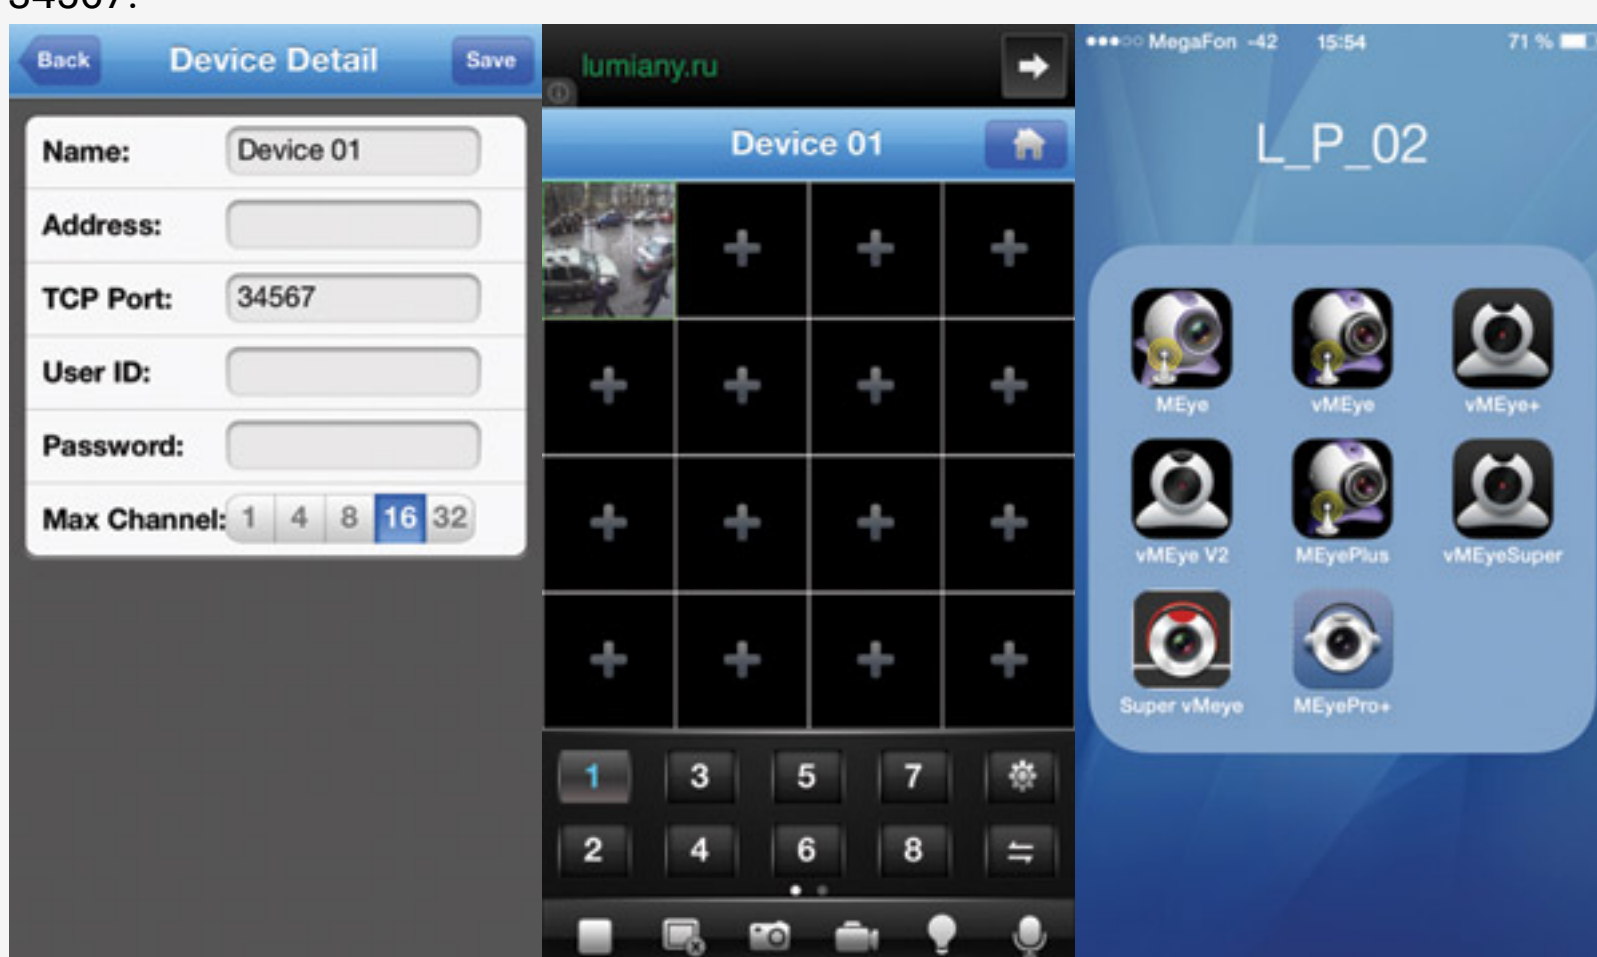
Back Device Detail Save

Name: Device 01

Address:

TCP Port: 34567

User ID:

Password:

Max Channel: 1 4 8 16 32

lumiany.ru

Device 01

1 3 5 7

2 4 6 8

●●●○○ MegaFon -42 15:54 71 %

L_P_02

MEye vMEye vMEye+

vMEye V2 MEyePlus vMEyeSuper

Super vMeye MEyePro+